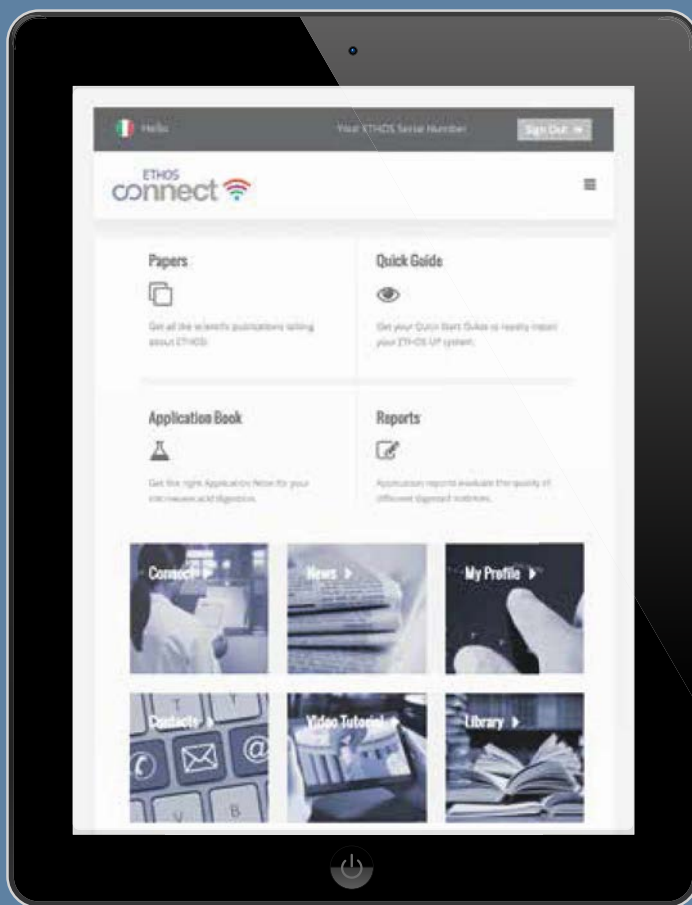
Hello

Your ETHOS Serial Number

Sign Out

ETHOS
connect

Papers

Get all the scientific publications talking about ETHOS

Quick Guide

Get your Quick Start Guide to readily install your ETHOS UP system.

Application Book

Get the right Application Note for your microwave acid digestion.

Reports

Application reports evaluate the quality of different digested matrices.

Connect ▸

News ▸

My Profile ▸

Contacts ▸

Video Tutorial ▸

Library ▸